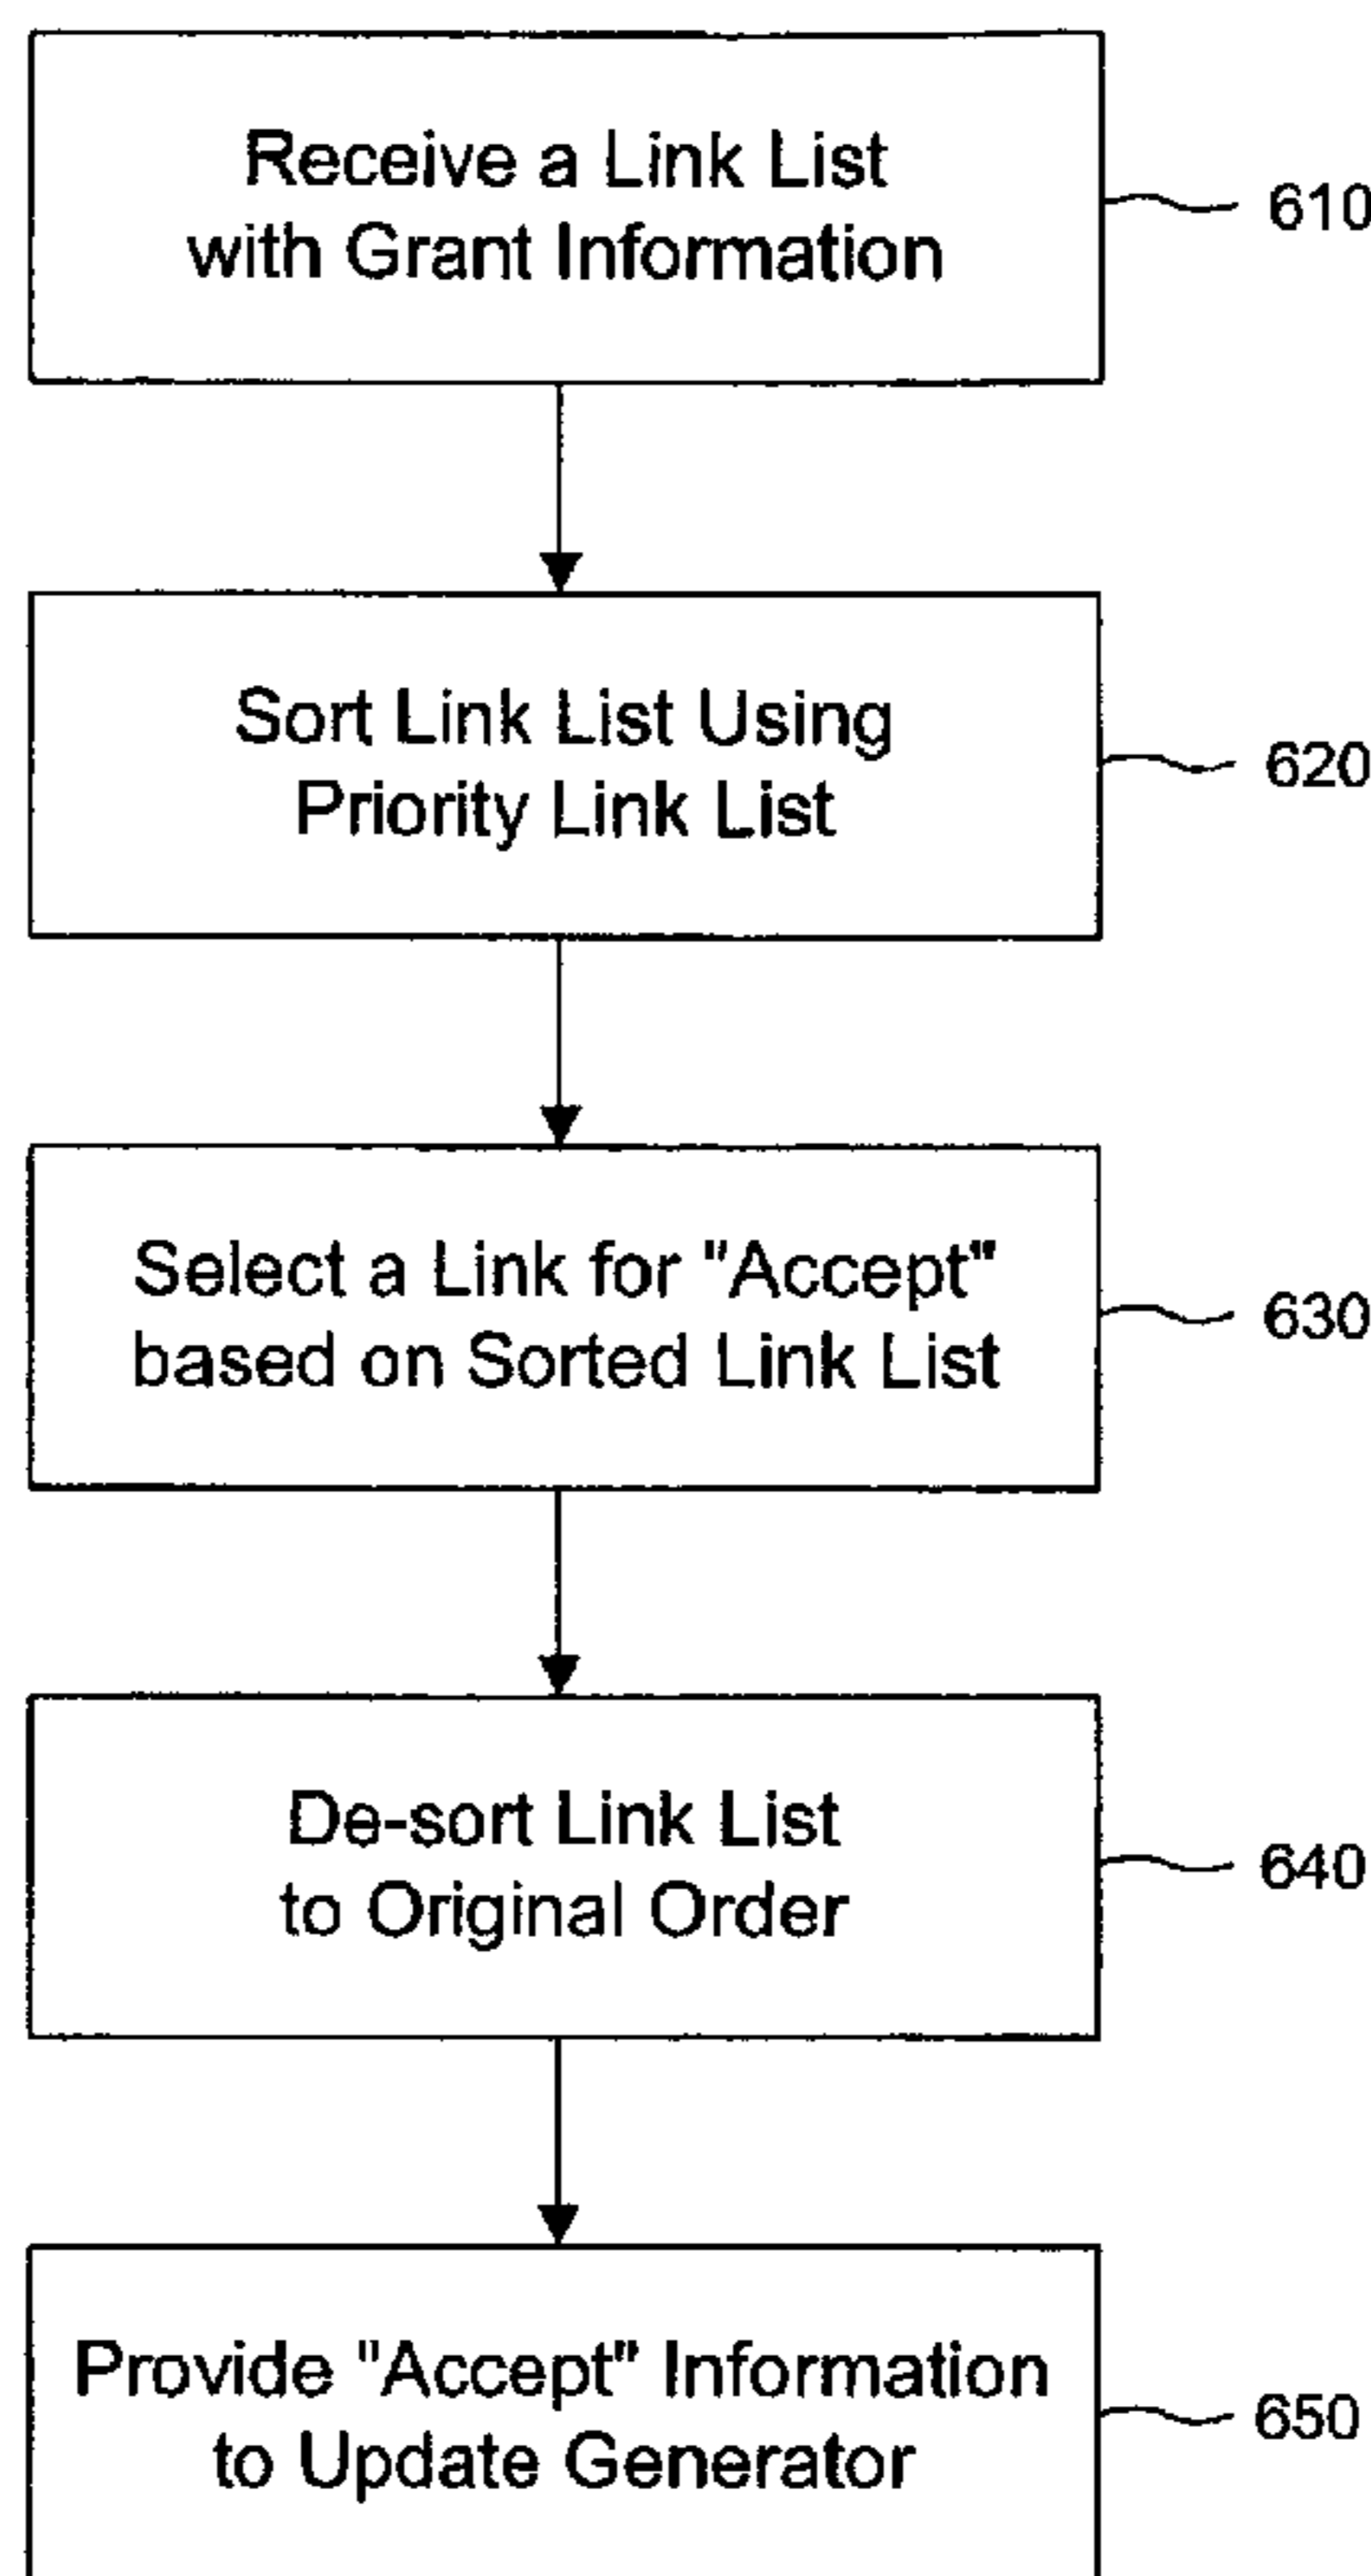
Receive a Link List with Grant Information

610

Sort Link List Using Priority Link List

620

Select a Link for "Accept" based on Sorted Link List

630

De-sort Link List to Original Order

640

Provide "Accept" Information to Update Generator

650